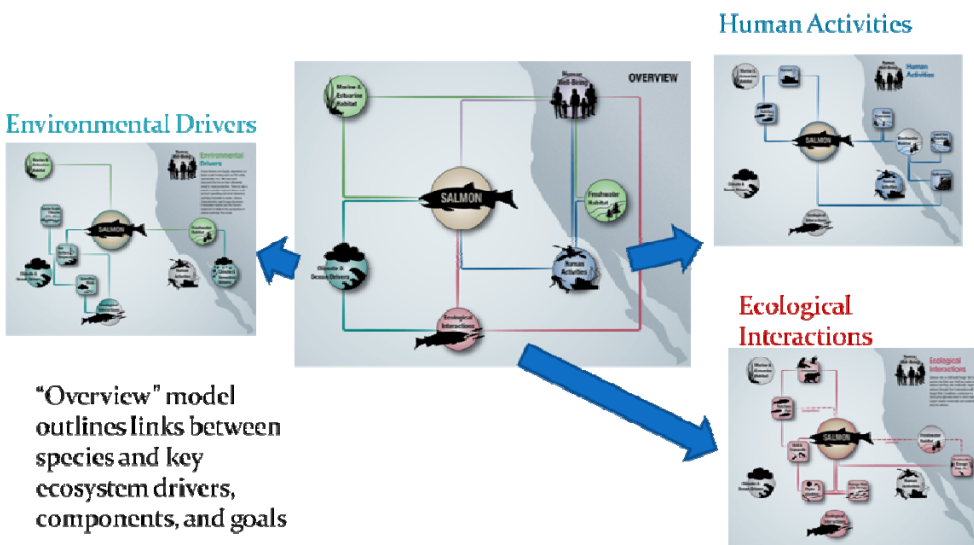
Human Activities

Environmental Drivers

OVERVIEW

Marine & Estuarine Habitat

Human Well-Being

SALMON

Freshwater Habitat

Climate & Ocean Drivers

Human Activities

Ecological Interactions

Environmental Drivers

SALMON

Human Activities

SALMON

Ecological Interactions

Ecological Interactions

SALMON

"Overview" model outlines links between species and key ecosystem drivers, components, and goals